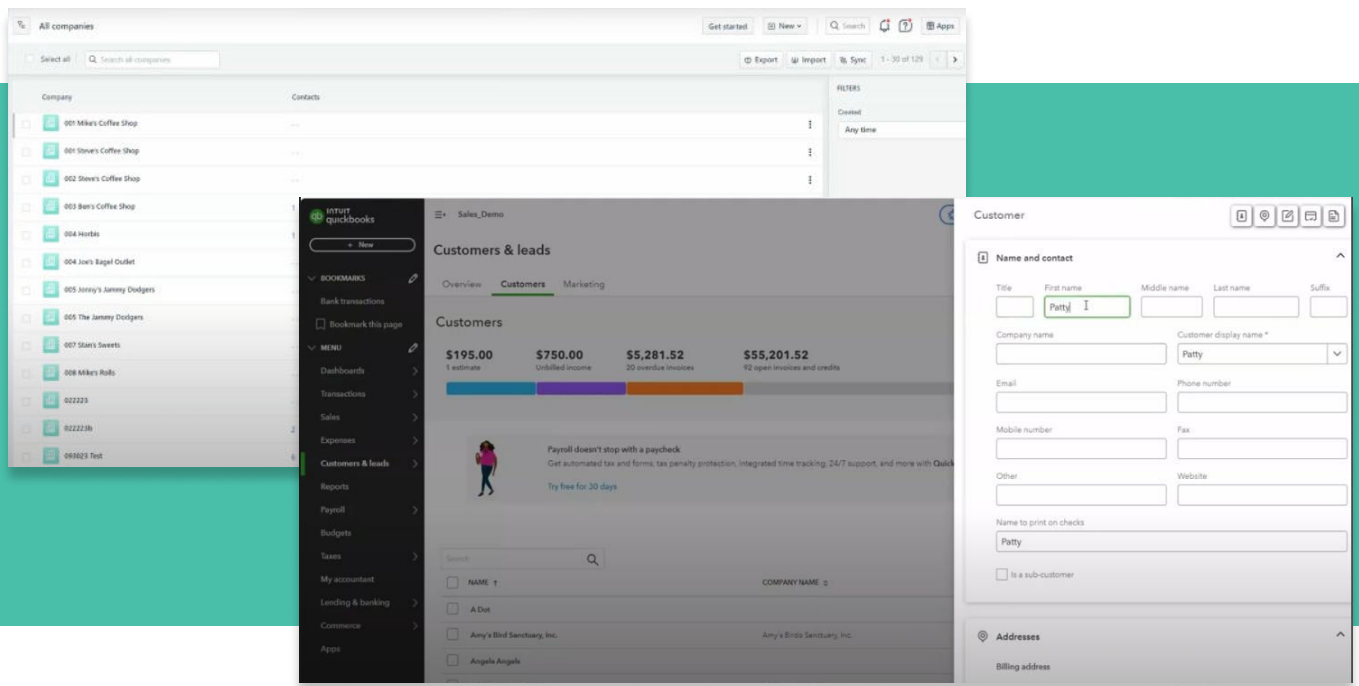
All companies

Get started  New  Search  Apps

Select all  Search all companies

Export  Import  Sync  1 - 30 of 129

Company  Contacts

FILTERS

Created

Any time

001 Mike's Coffee Shop
001 Steve's Coffee Shop
002 Steve's Coffee Shop
003 Ben's Coffee Shop
004 Horbis
004 Joe's Bagel Outlet
005 Jonny's Jammy Dodgers
005 The Jammy Dodgers
007 Stan's Sweets
008 Mike's Rolls
022223
022223b
093023 Test

INTUIT quickbooks

+ New

BOOKMARKS

Bank transactions

Bookmark this page

MENU

Dashboards
Transactions
Sales
Expenses
Customers & leads
Reports
Payroll
Budgets
Taxes
My accountant
Lending & banking
Commerce
Apps

Sales_Demo

Customers & leads

Overview  Customers  Marketing

Customers

$195.00
1 estimate

$750.00
Unbilled income

$5,281.52
20 overdue invoices

$55,201.52
92 open invoices and credits

Payroll doesn't stop with a paycheck

Get automated tax and forms, tax penalty protection, integrated time tracking, 24/7 support, and more with Quick

Try free for 30 days

Search

NAME ↑  COMPANY NAME

A Dot
Amy's Bird Sanctuary, Inc.  Amy's Birds Sanctuary, Inc.
Angels Angels

Customer

Name and contact

Title  First name  Middle name  Last name  Suffix

Patty

Company name  Customer display name *

Patty

Email  Phone number

Mobile number  Fax

Other  Website

Name to print on checks

Patty

Is a sub-customer

Addresses

Billing address